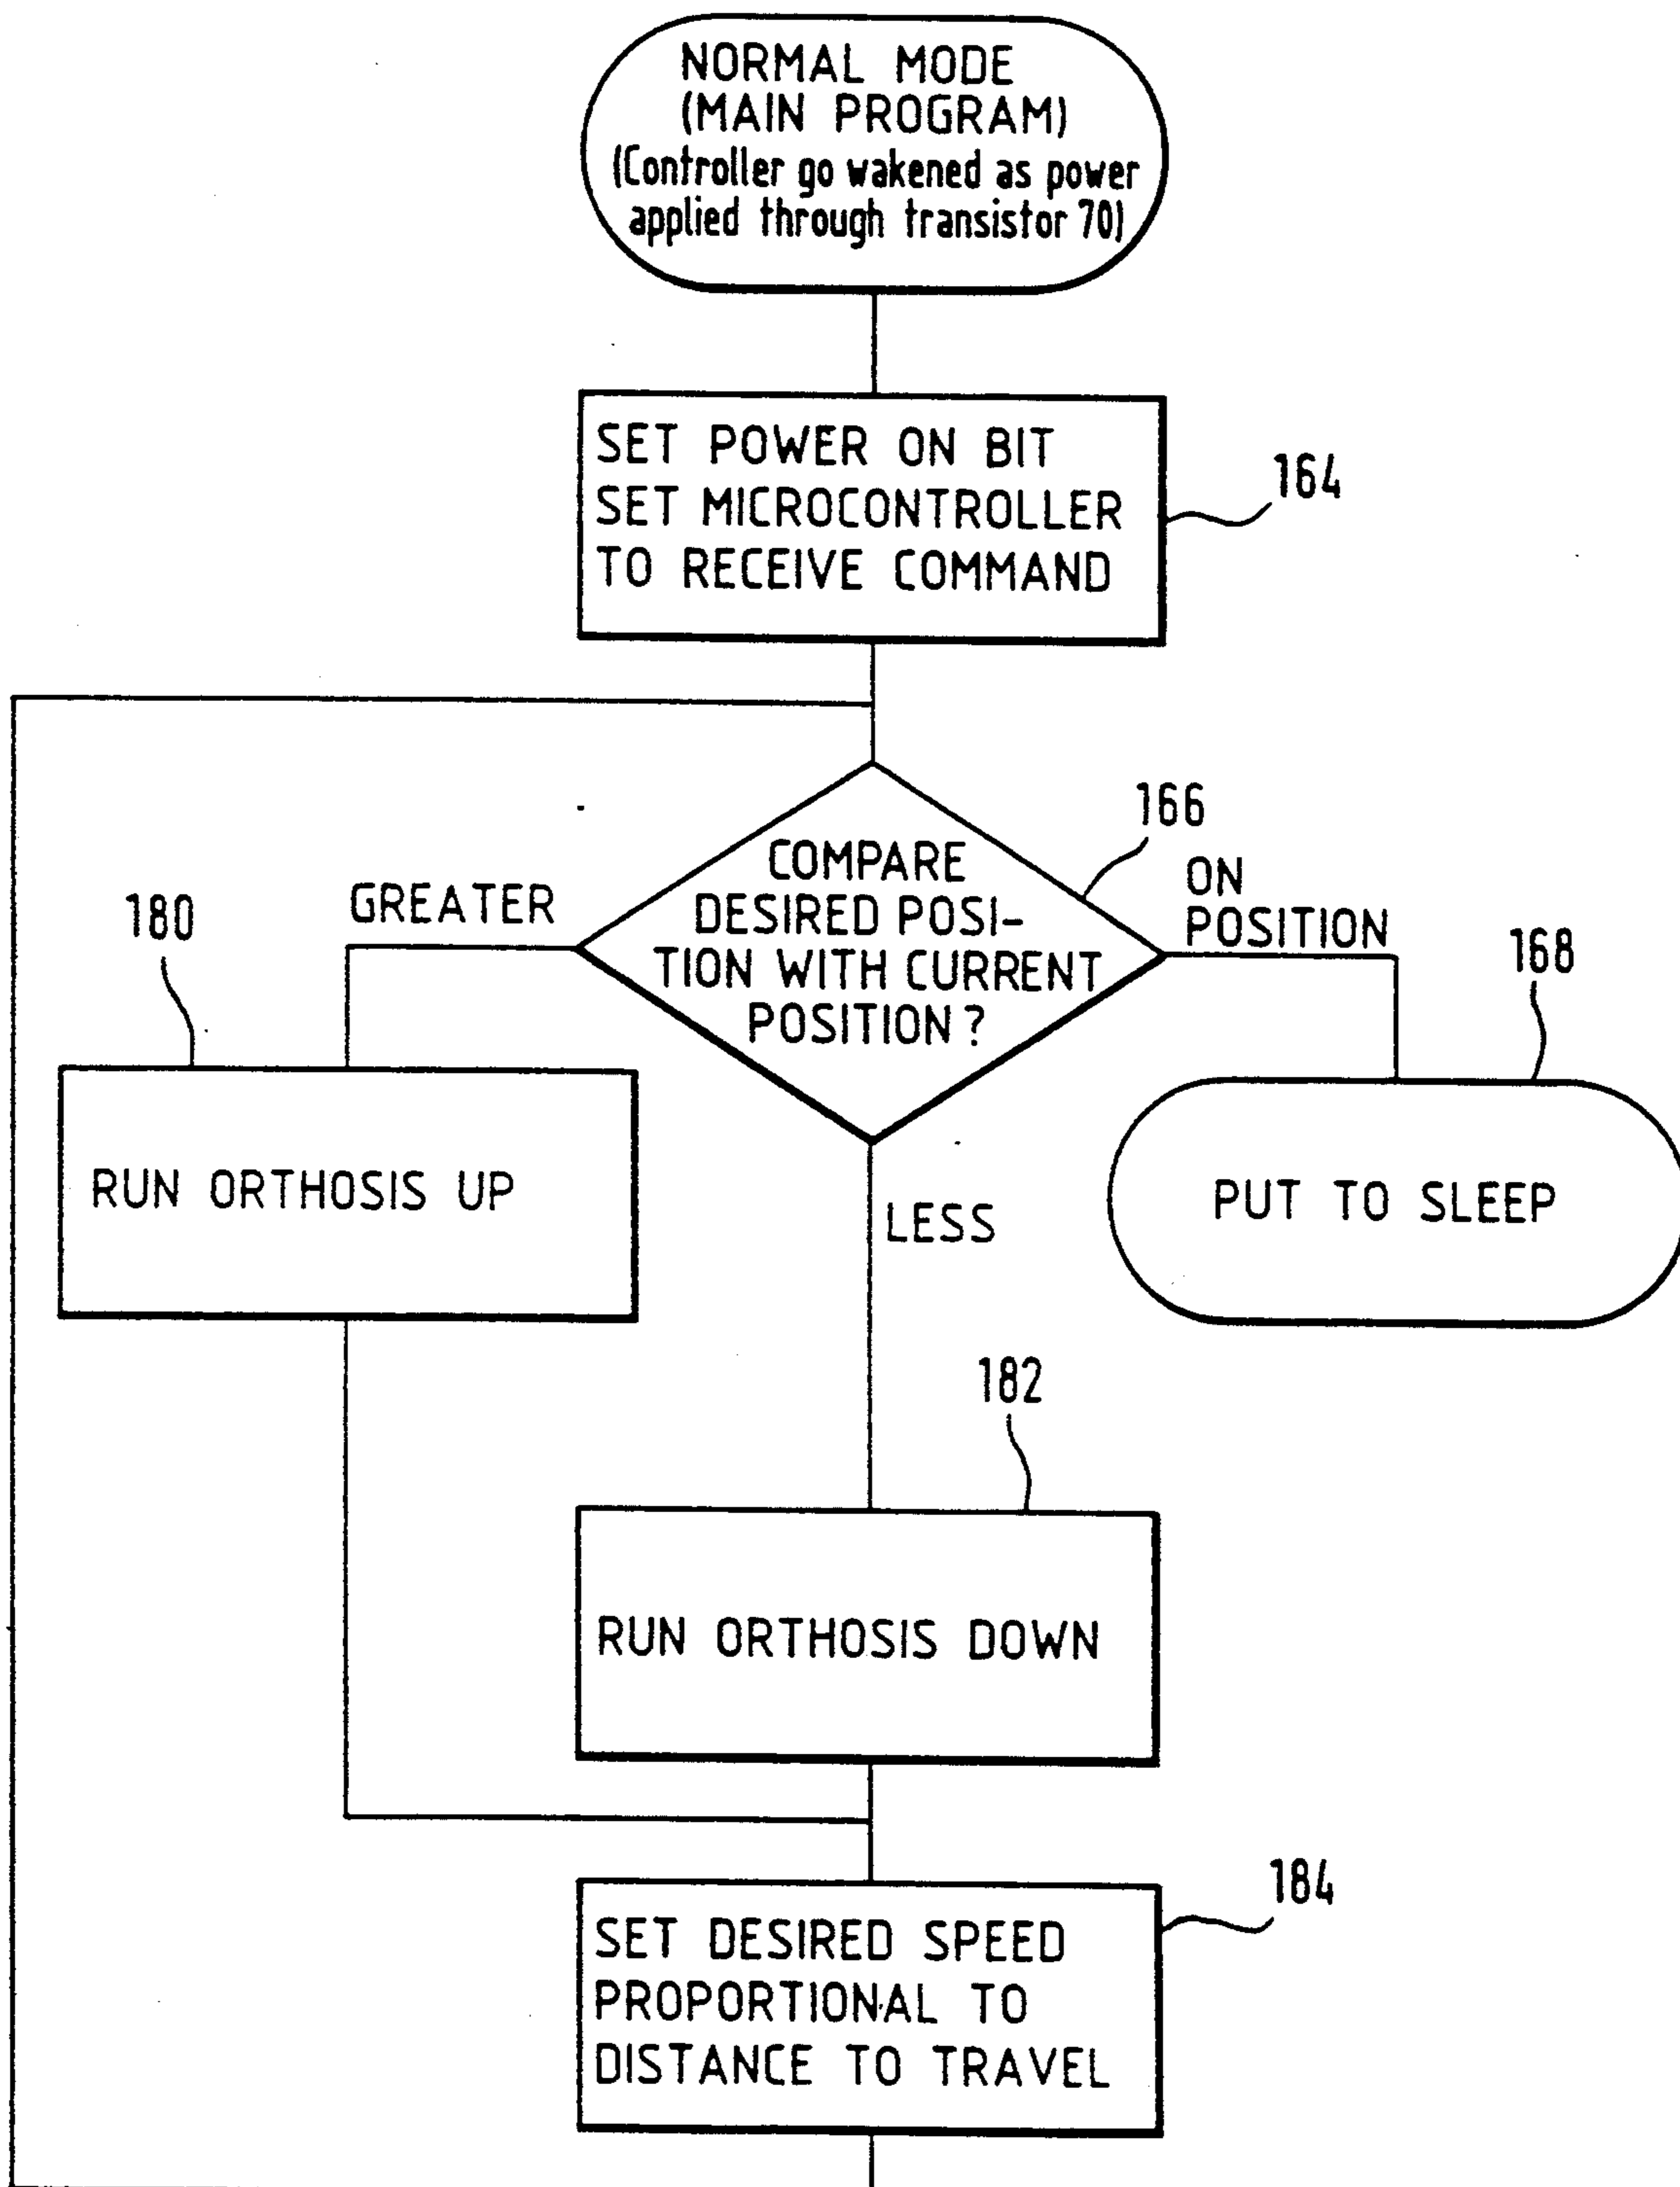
NORMAL MODE
(MAIN PROGRAM)
(Controller go wakened as power applied through transistor 70)

SET POWER ON BIT
SET MICROCONTROLLER
TO RECEIVE COMMAND

164

166

COMPARE DESIRED POSITION WITH CURRENT POSITION ?

180

GREATER

ON POSITION

168

RUN ORTHOSIS UP

LESS

PUT TO SLEEP

182

RUN ORTHOSIS DOWN

184

SET DESIRED SPEED
PROPORTIONAL TO
DISTANCE TO TRAVEL